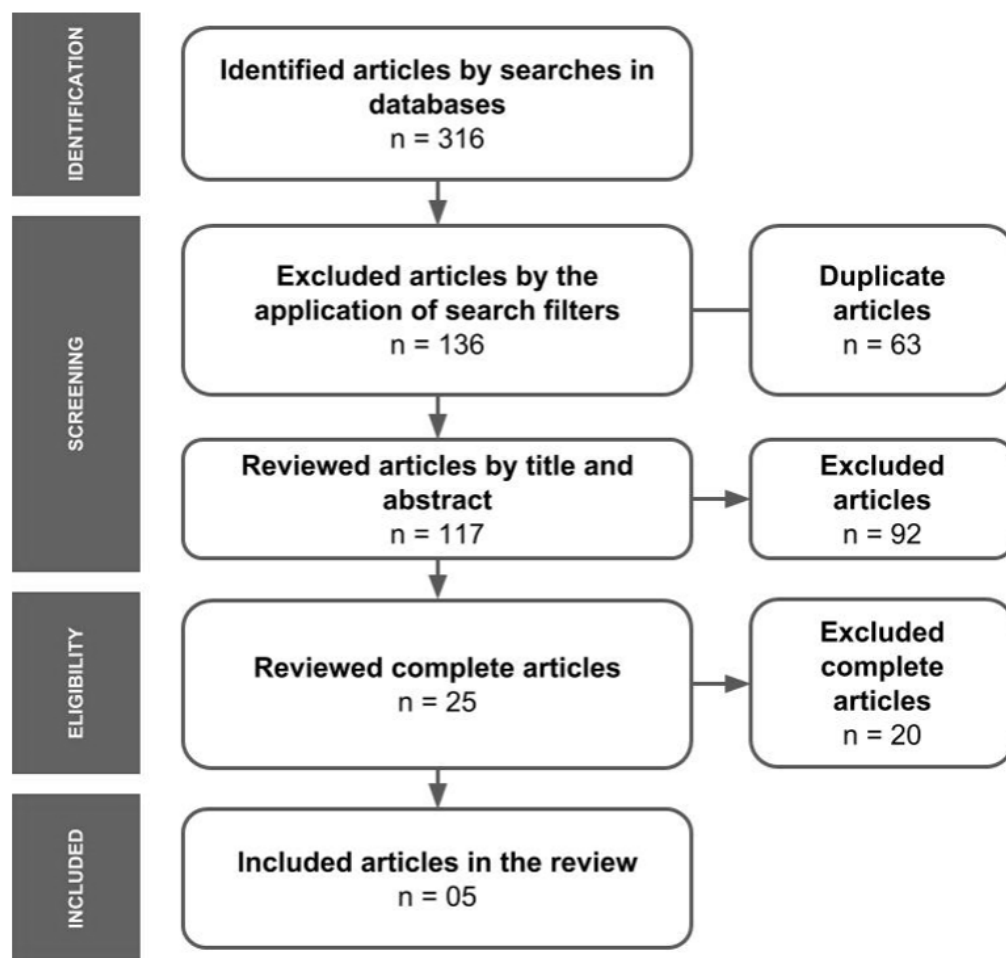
IDENTIFICATION

Identified articles by searches in databases
n = 316

SCREENING

Excluded articles by the application of search filters
n = 136

Duplicate articles
n = 63

Reviewed articles by title and abstract
n = 117

Excluded articles
n = 92

ELIGIBILITY

Reviewed complete articles
n = 25

Excluded complete articles
n = 20

INCLUDED

Included articles in the review
n = 05